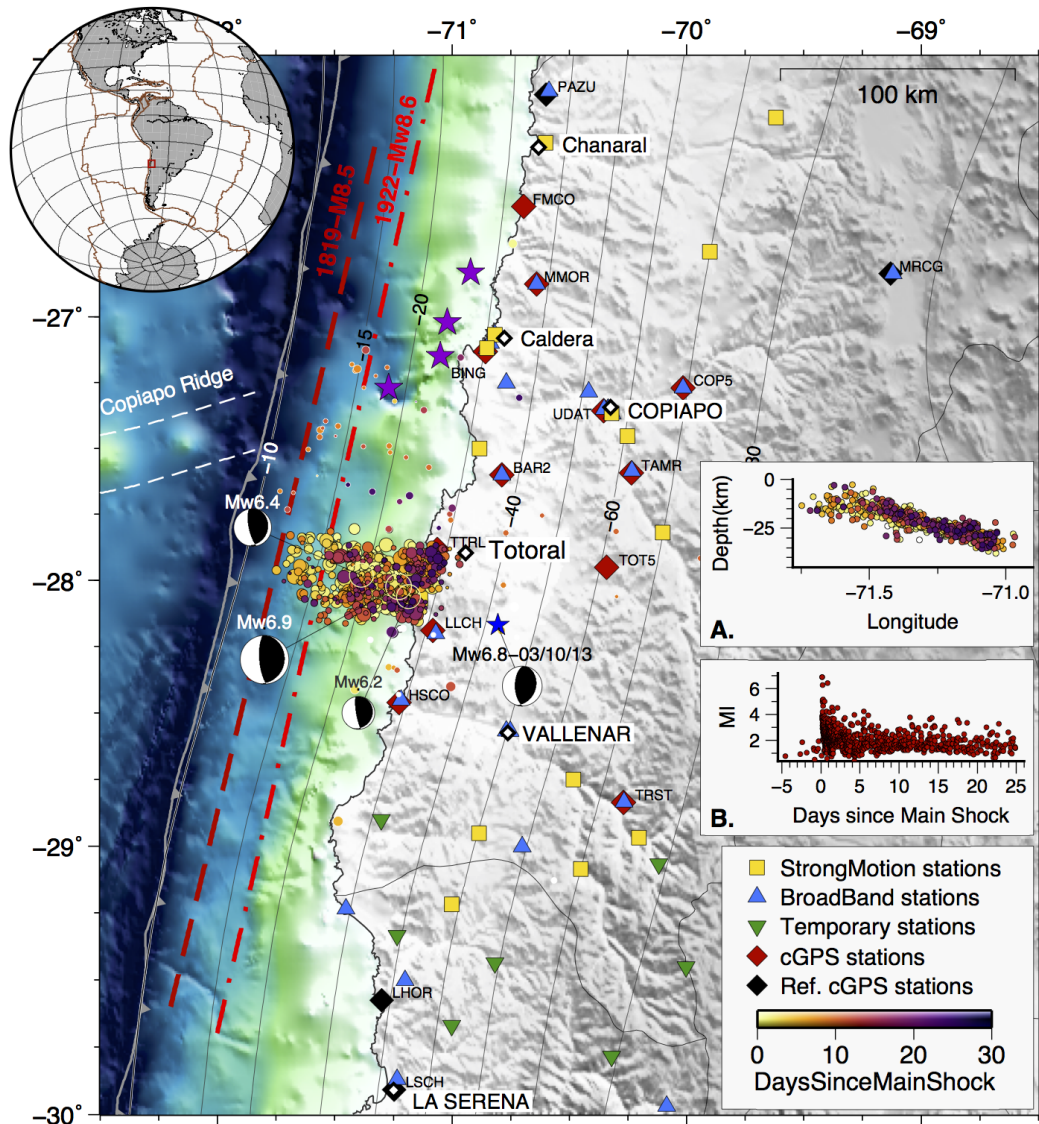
-72°
-71°
-70°
-69°
100 km
PAZU
Chanaral
FMCO
1819–M8.5
1922–Mw8.6
MMOR
MRCG
–27°
–20
Caldera
–15
BING
Copiapo Ridge
COP5
UDAT
COPIAPO
–10
–30
BAR2
TAMR
–40
Mw6.4
TTRL
Totoral
–60
TOT5
–28°
LLCH
Mw6.9
Mw6.8–03/10/13
Mw6.2
HSCO
VALLENAR
TRST
–29°
LHOR
LSCH
LA SERENA
–30°
Depth(km)
0
–25
–71.5
–71.0
Longitude
A.
Ml
6
4
2
-5
0
5
10
15
20
25
B.
Days since Main Shock
StrongMotion stations
BroadBand stations
Temporary stations
cGPS stations
Ref. cGPS stations
0
10
20
30
DaysSinceMainShock